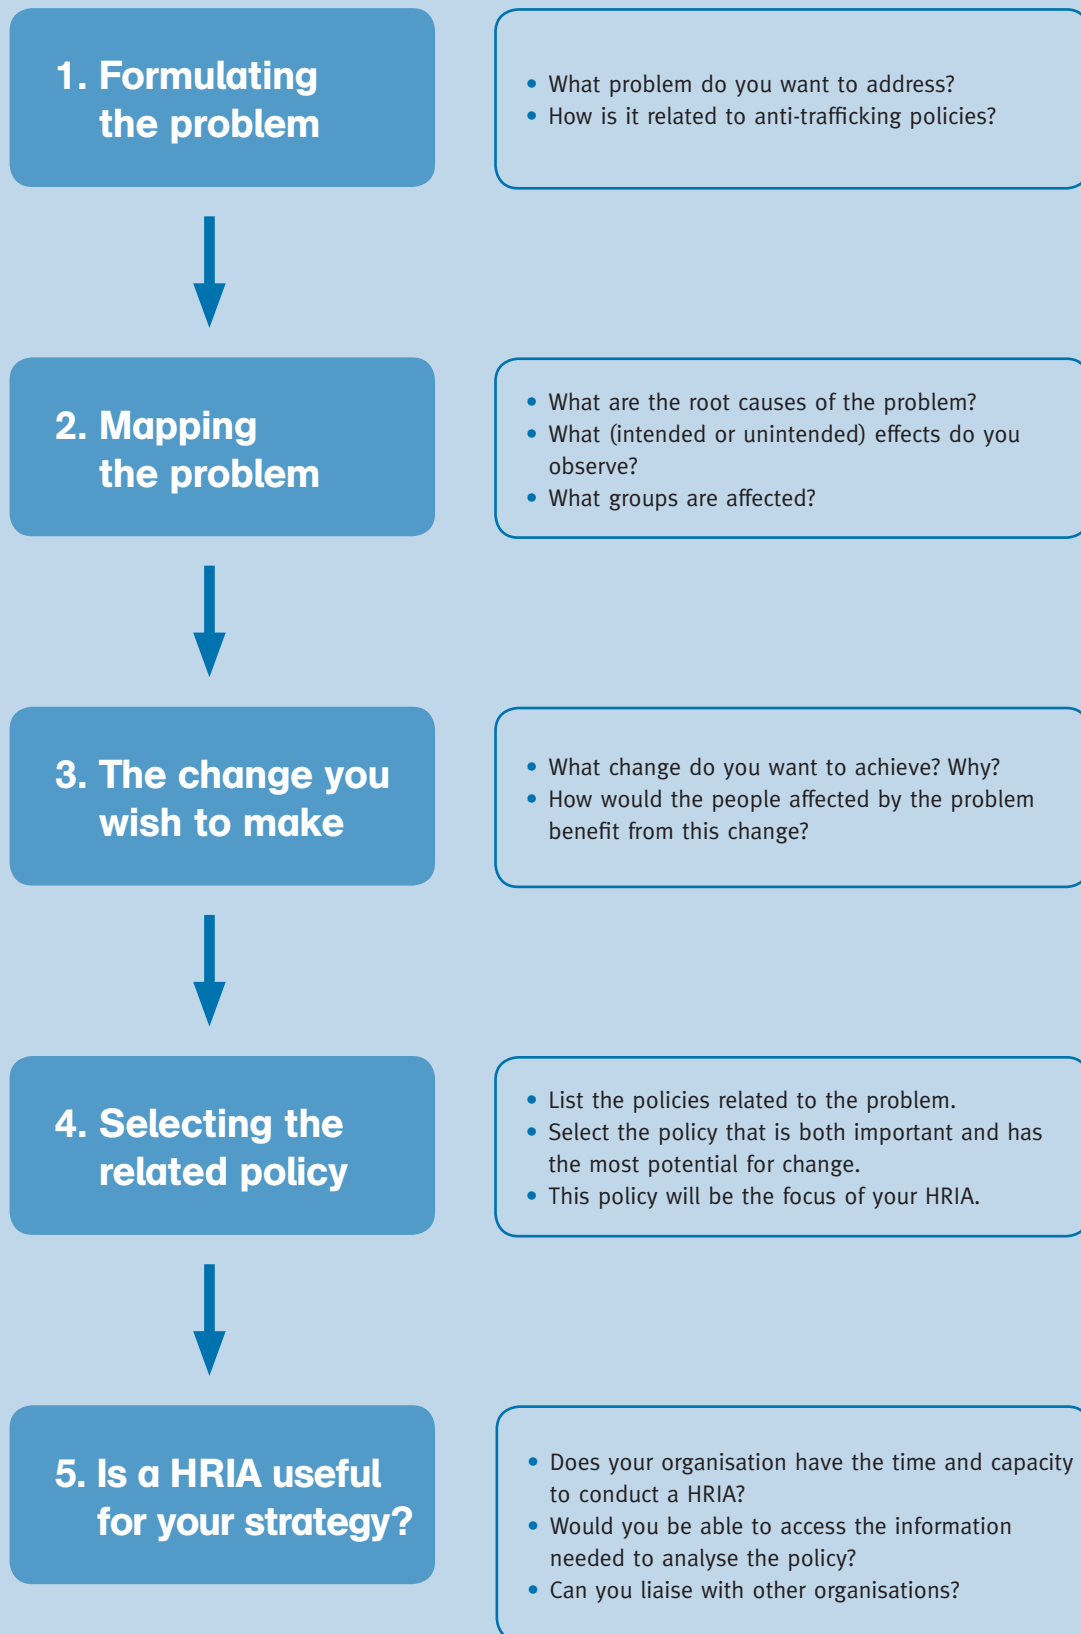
1. Formulating the problem

- What problem do you want to address?
- How is it related to anti-trafficking policies?

2. Mapping the problem

- What are the root causes of the problem?
- What (intended or unintended) effects do you observe?
- What groups are affected?

3. The change you wish to make

- What change do you want to achieve? Why?
- How would the people affected by the problem benefit from this change?

4. Selecting the related policy

- List the policies related to the problem.
- Select the policy that is both important and has the most potential for change.
- This policy will be the focus of your HRIA.

5. Is a HRIA useful for your strategy?

- Does your organisation have the time and capacity to conduct a HRIA?
- Would you be able to access the information needed to analyse the policy?
- Can you liaise with other organisations?